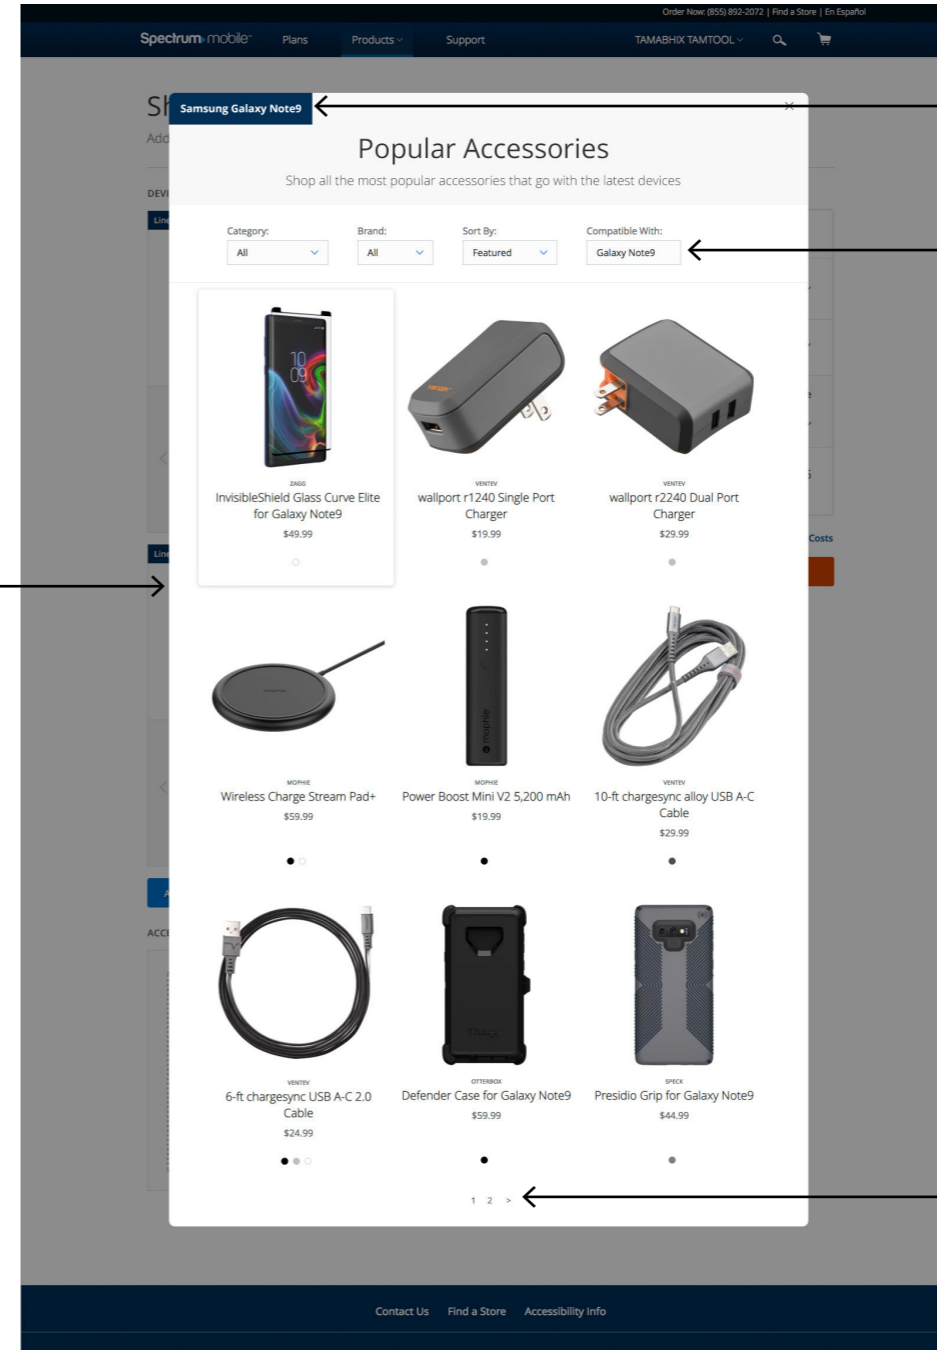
Order Now: (855) 892-2072 | Find a Store | En Español

Spectrum mobile Plans Products Support TAMABHIX TAMTOOL

Samsung Galaxy Note9

×

Popular Accessories

Shop all the most popular accessories that go with the latest devices

Category: All
Brand: All
Sort By: Featured
Compatible With: Galaxy Note9

ZAGG
InvisibleShield Glass Curve Elite for Galaxy Note9
$49.99

VENTEV
wallport r1240 Single Port Charger
$19.99

VENTEV
wallport r2240 Dual Port Charger
$29.99

MOPHIE
Wireless Charge Stream Pad+
$59.99

MOPHIE
Power Boost Mini V2 5,200 mAh
$19.99

VENTEV
10-ft chargesync alloy USB A-C Cable
$29.99

VENTEV
6-ft chargesync USB A-C 2.0 Cable
$24.99

OTTERBOX
Defender Case for Galaxy Note9
$59.99

SPECK
Presidio Grip for Galaxy Note9
$44.99

1 2 >

Costs

Contact Us Find a Store Accessibility Info